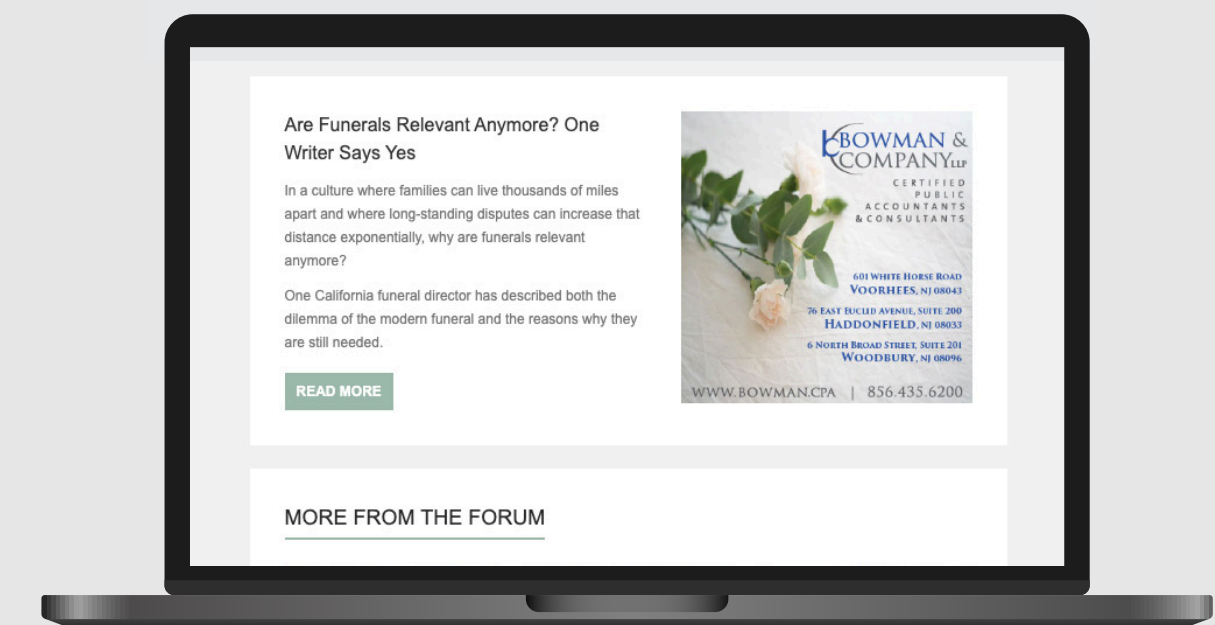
Are Funerals Relevant Anymore? One Writer Says Yes

In a culture where families can live thousands of miles apart and where long-standing disputes can increase that distance exponentially, why are funerals relevant anymore?

One California funeral director has described both the dilemma of the modern funeral and the reasons why they are still needed.

READ MORE

BOWMAN & COMPANY LLP
CERTIFIED PUBLIC ACCOUNTANTS & CONSULTANTS

601 WHITE HORSE ROAD
VOORHEES, NJ 08043
76 EAST EUCLID AVENUE, SUITE 200
HADDONFIELD, NJ 08033
6 NORTH BROAD STREET, SUITE 201
WOODBURY, NJ 08096

WWW.BOWMAN.CPA | 856.435.6200

MORE FROM THE FORUM